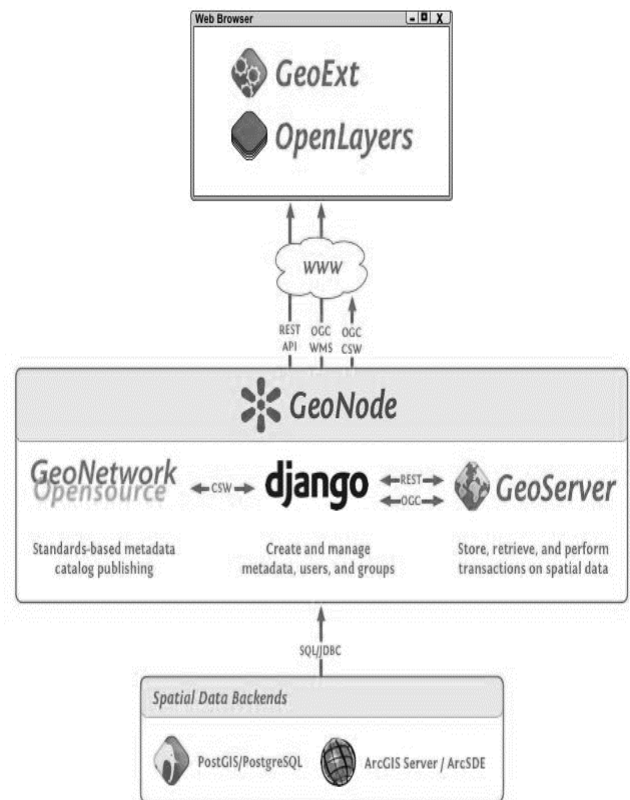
Web Browser

GeoExt

OpenLayers

www

REST API

OGC WMS

OGC CSW

GeoNode

GeoNetwork Opensource

CSW

django

REST

OGC

GeoServer

Standards-based metadata catalog publishing

Create and manage metadata, users, and groups

Store, retrieve, and perform transactions on spatial data

SQL/JDBC

Spatial Data Backends

PostGIS/PostgreSQL

ArcGIS Server / ArcSDE